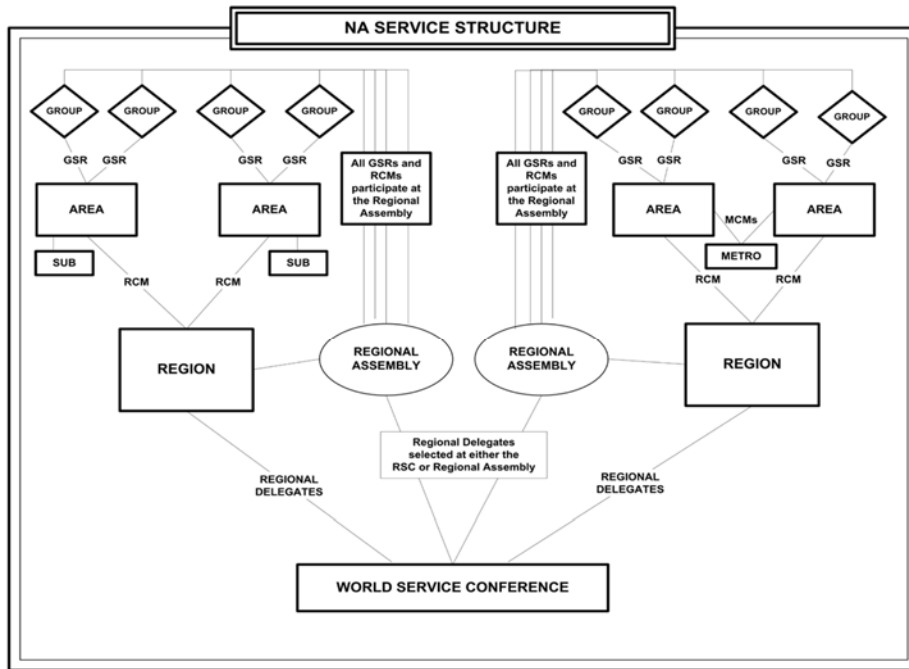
NA SERVICE STRUCTURE

GROUP GROUP GROUP GROUP

GSR GSR GSR GSR

AREA AREA

SUB SUB

RCM RCM

All GSRs and RCMs participate at the Regional Assembly

All GSRs and RCMs participate at the Regional Assembly

GROUP GROUP GROUP GROUP

GSR GSR GSR GSR

AREA MCMs AREA

METRO

RCM RCM

REGION

REGIONAL ASSEMBLY

REGIONAL ASSEMBLY

REGION

Regional Delegates selected at either the RSC or Regional Assembly

REGIONAL DELEGATES

REGIONAL DELEGATES

WORLD SERVICE CONFERENCE